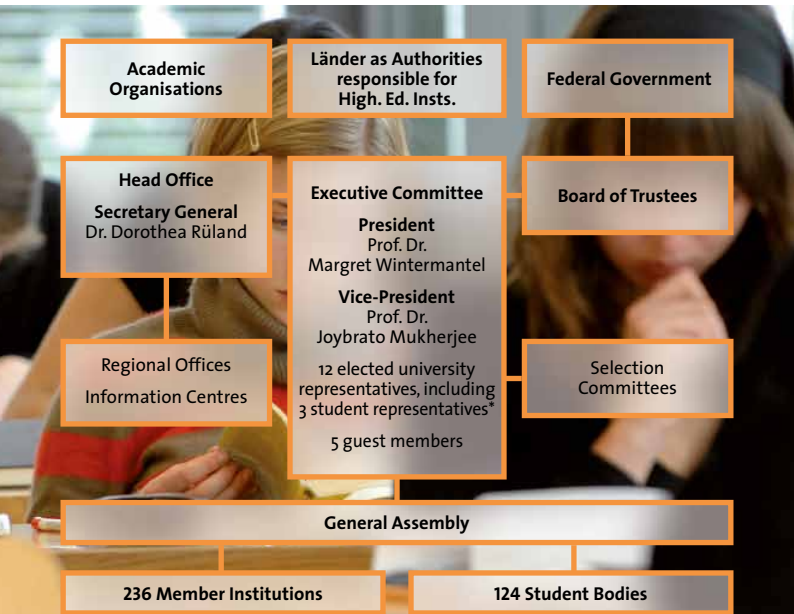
Academic Organisations

Länder as Authorities responsible for High. Ed. Insts.

Federal Government

Head Office

Secretary General
Dr. Dorothea Rüland

Executive Committee

President
Prof. Dr.
Margret Wintermantel

Vice-President
Prof. Dr.
Joybrato Mukherjee

12 elected university representatives, including 3 student representatives*

5 guest members

Board of Trustees

Regional Offices

Information Centres

Selection Committees

General Assembly

236 Member Institutions

124 Student Bodies